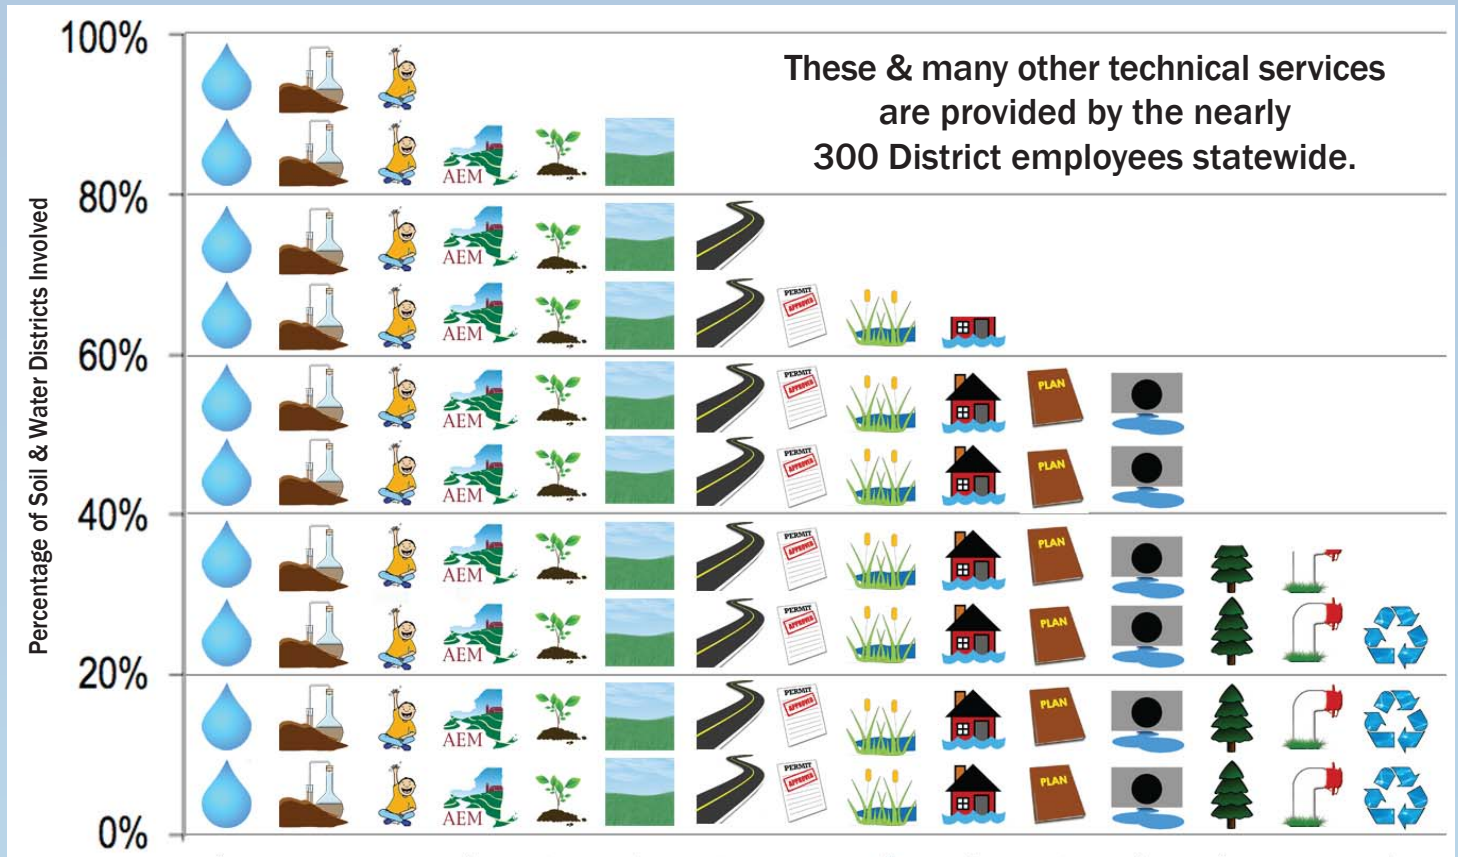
100%

80%

60%

40%

20%

0%

Percentage of Soil & Water Districts Involved

These & many other technical services are provided by the nearly 300 District employees statewide.

AEM
AEM
AEM
AEM
AEM
AEM
AEM
AEM
AEM

PERMIT APPROVED
PERMIT APPROVED
PERMIT APPROVED
PERMIT APPROVED
PERMIT APPROVED
PERMIT APPROVED
PERMIT APPROVED

PLAN
PLAN
PLAN
PLAN
PLAN
PLAN